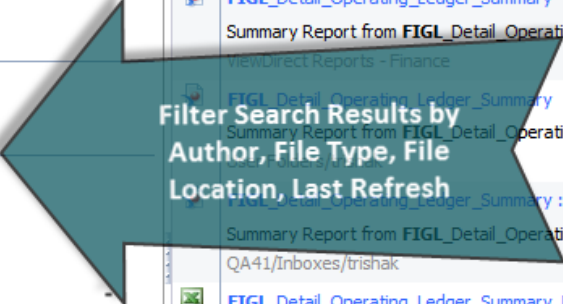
FIGL_Detail_Operating_Ledger_Summary

Summary Report from FIGL_Detail_Operati

ViewDirect Reports - Finance

FIGL_Detail_Operating_Ledger_Summary

Summary Report from FIGL_Detail_Operati

FIGL_Detail_Operating_Ledger_Summary

Summary Report from FIGL_Detail_Operati

QA41/Inboxes/trishak

FIGL_Detail_Operating_Ledger_Summary

Filter Search Results by Author, File Type, File Location, Last Refresh